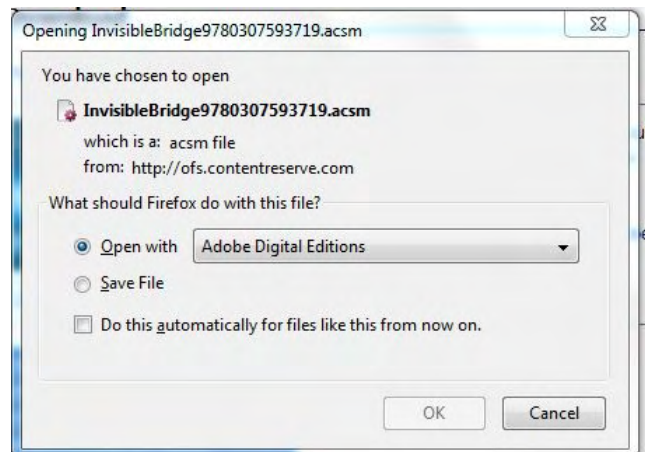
Opening InvisibleBridge9780307593719.acsm

You have chosen to open

InvisibleBridge9780307593719.acsm

which is a: acsm file

from: http://ofs.contentreserve.com

What should Firefox do with this file?

Open with Adobe Digital Editions

Save File

Do this automatically for files like this from now on.

OK

Cancel